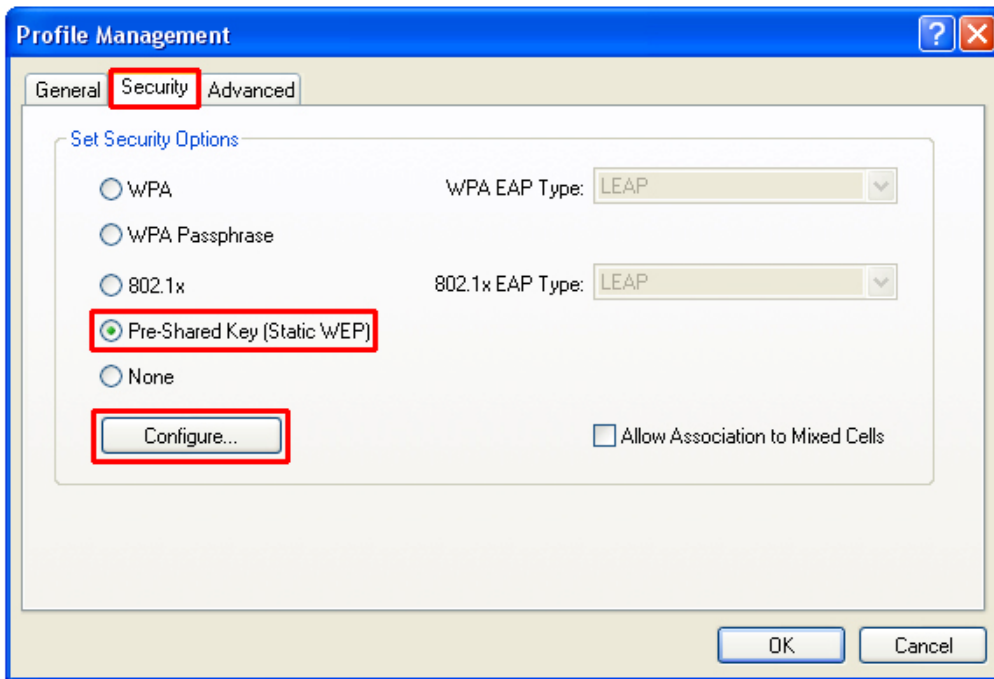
Profile Management

General Security Advanced

Set Security Options

WPA

WPA EAP Type: LEAP

WPA Passphrase

802.1x

802.1x EAP Type: LEAP

Pre-Shared Key (Static WEP)

None

Configure...

Allow Association to Mixed Cells

OK Cancel